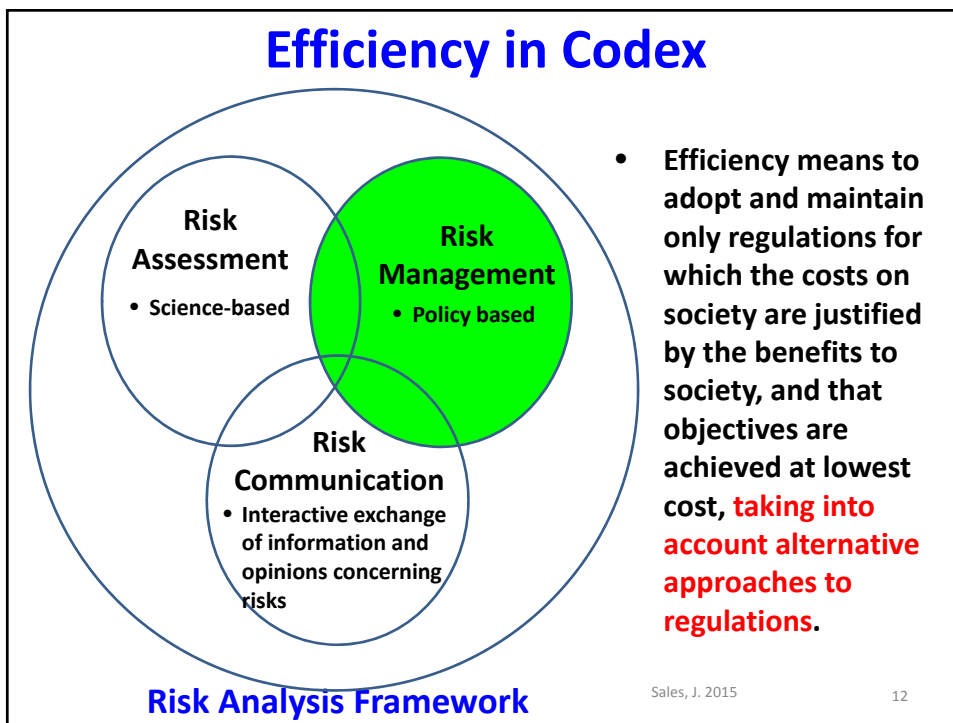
Efficiency in Codex

Risk Assessment
• Science-based

Risk Management
• Policy based

Risk Communication
• Interactive exchange of information and opinions concerning risks

• Efficiency means to adopt and maintain only regulations for which the costs on society are justified by the benefits to society, and that objectives are achieved at lowest cost, taking into account alternative approaches to regulations.

Risk Analysis Framework

Sales, J. 2015

12